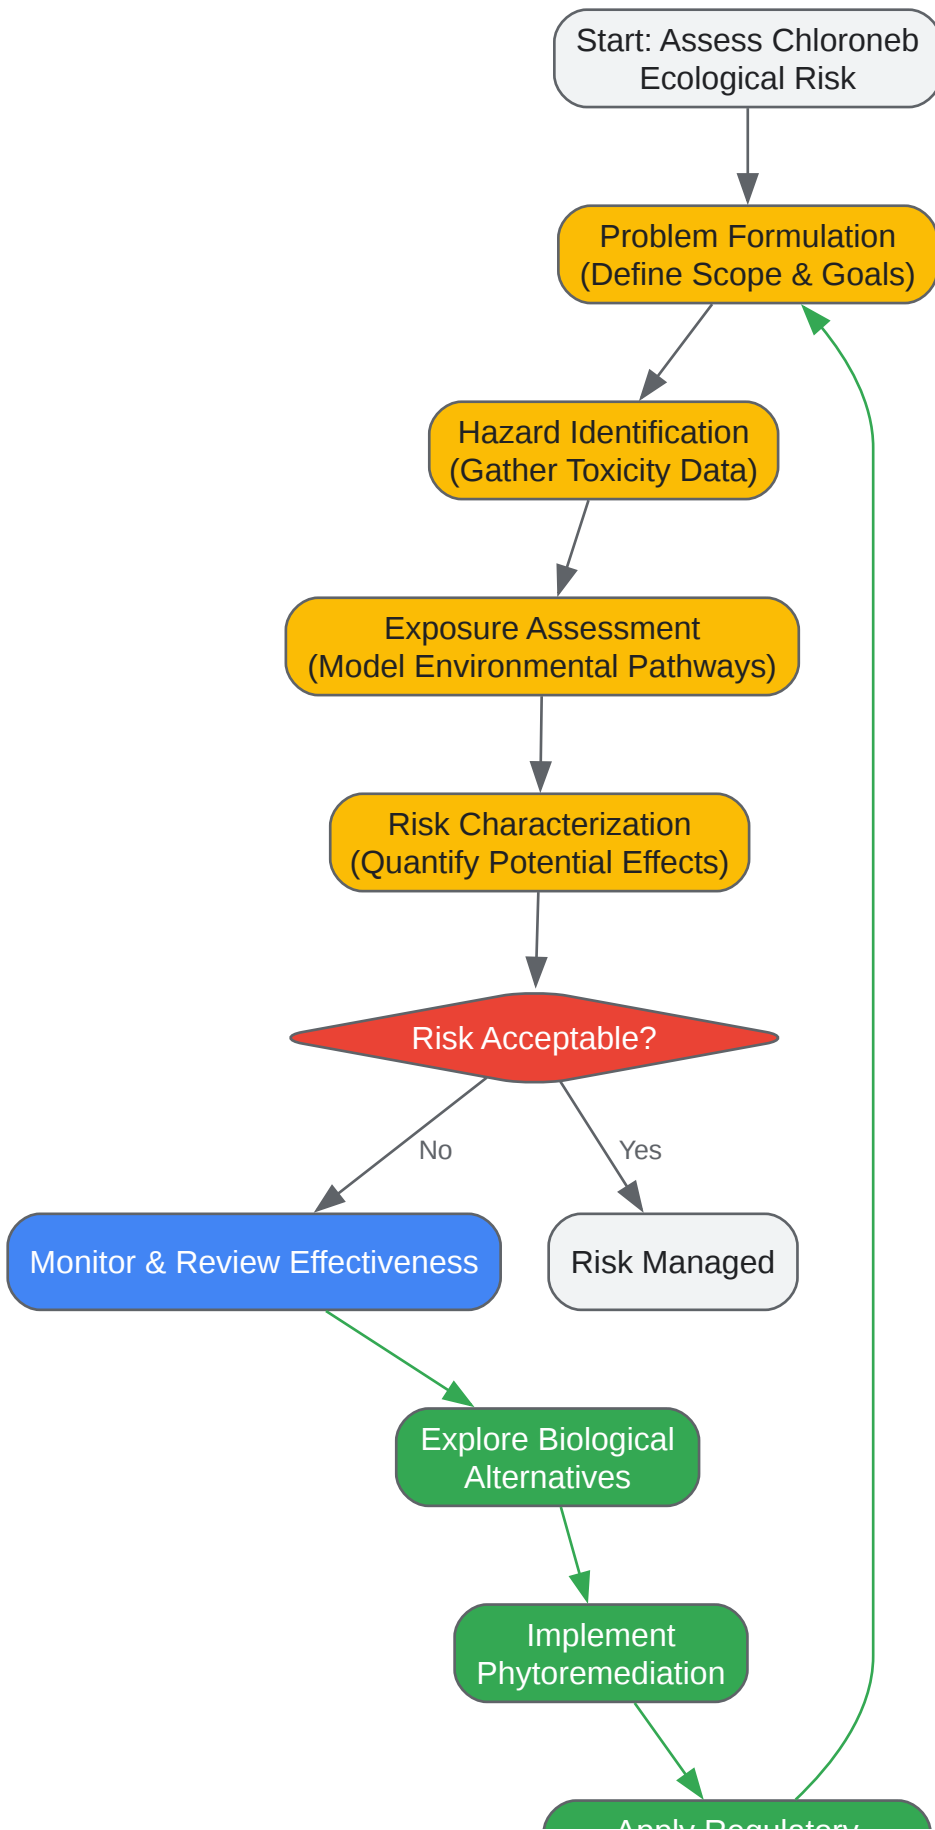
Start: Assess Chloroneb Ecological Risk

Problem Formulation (Define Scope & Goals)

Hazard Identification (Gather Toxicity Data)

Exposure Assessment (Model Environmental Pathways)

Risk Characterization (Quantify Potential Effects)

Risk Acceptable?

No

Yes

Monitor & Review Effectiveness

Risk Managed

Explore Biological Alternatives

Implement Phytoremediation

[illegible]